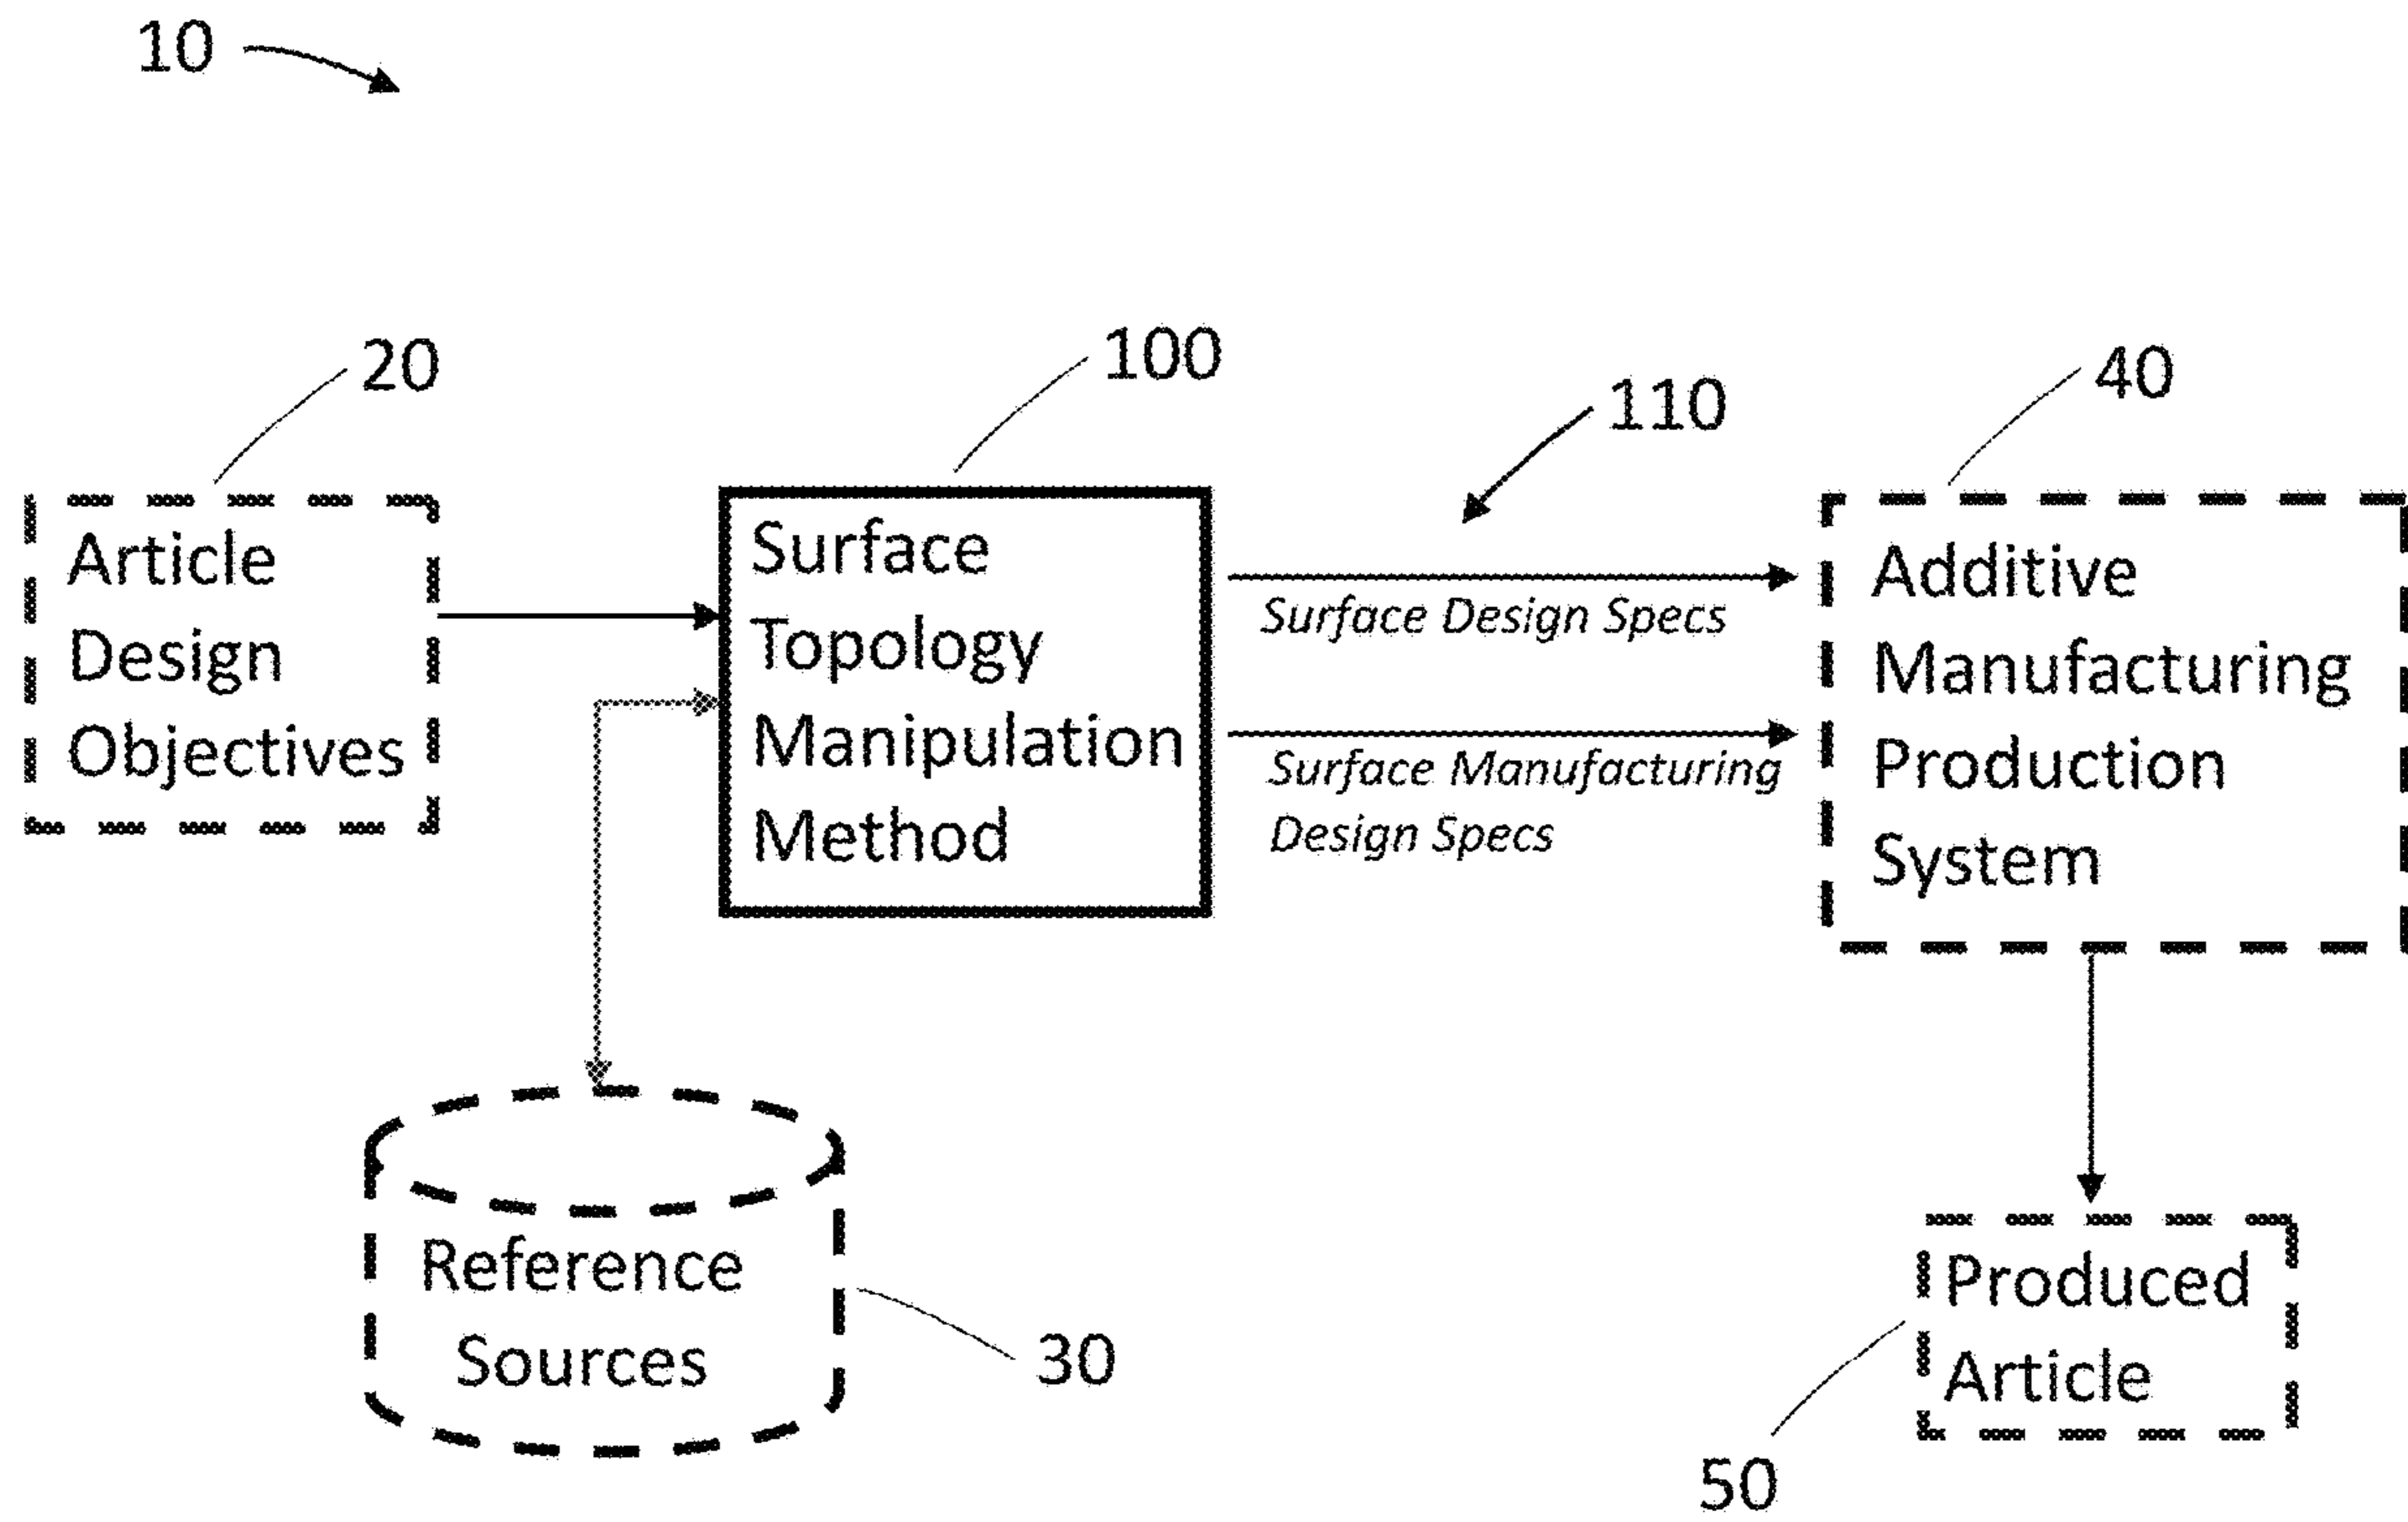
10

20

100

110

40

Article Design Objectives

Surface Topology Manipulation Method

Surface Design Specs

Surface Manufacturing Design Specs

Additive Manufacturing Production System

Reference Sources

30

Produced Article

50